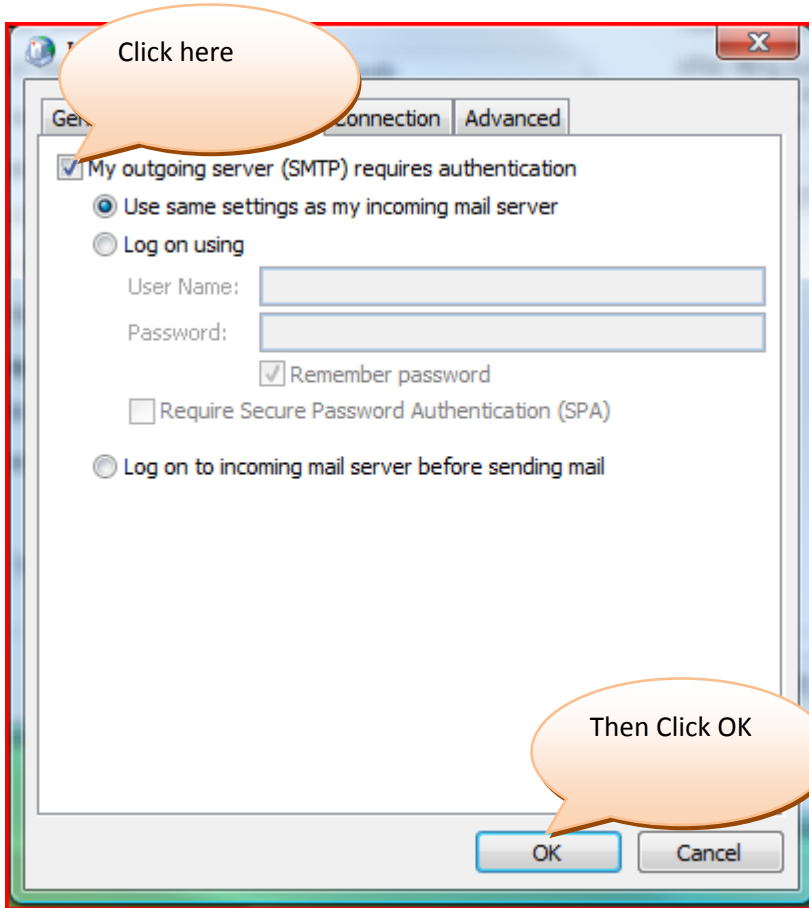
Click here

Ge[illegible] Connection Advanced

My outgoing server (SMTP) requires authentication

Use same settings as my incoming mail server

Log on using

User Name:

Password:

Remember password

Require Secure Password Authentication (SPA)

Log on to incoming mail server before sending mail

Then Click OK

OK

Cancel